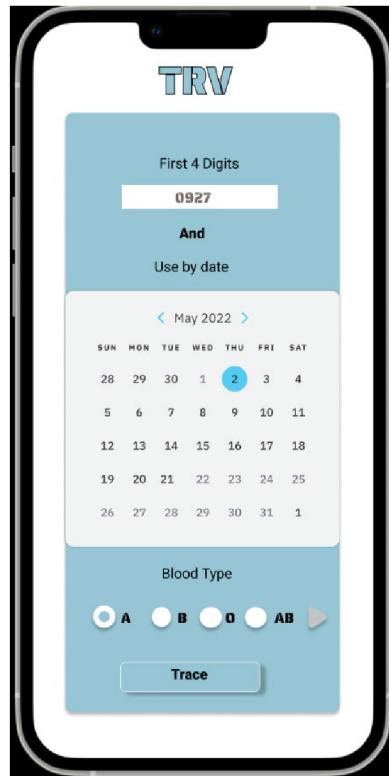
TRV

First 4 Digits

0927

And

Use by date

< May 2022 >

| SUN | MON | TUE | WED | THU | FRI | SAT |
|---|---|---|---|---|---|---|
| 28 | 29 | 30 | 1 | 2 | 3 | 4 |
| 5 | 6 | 7 | 8 | 9 | 10 | 11 |
| 12 | 13 | 14 | 15 | 16 | 17 | 18 |
| 19 | 20 | 21 | 22 | 23 | 24 | 25 |
| 26 | 27 | 28 | 29 | 30 | 31 | 1 |

Blood Type

A B O AB

Trace